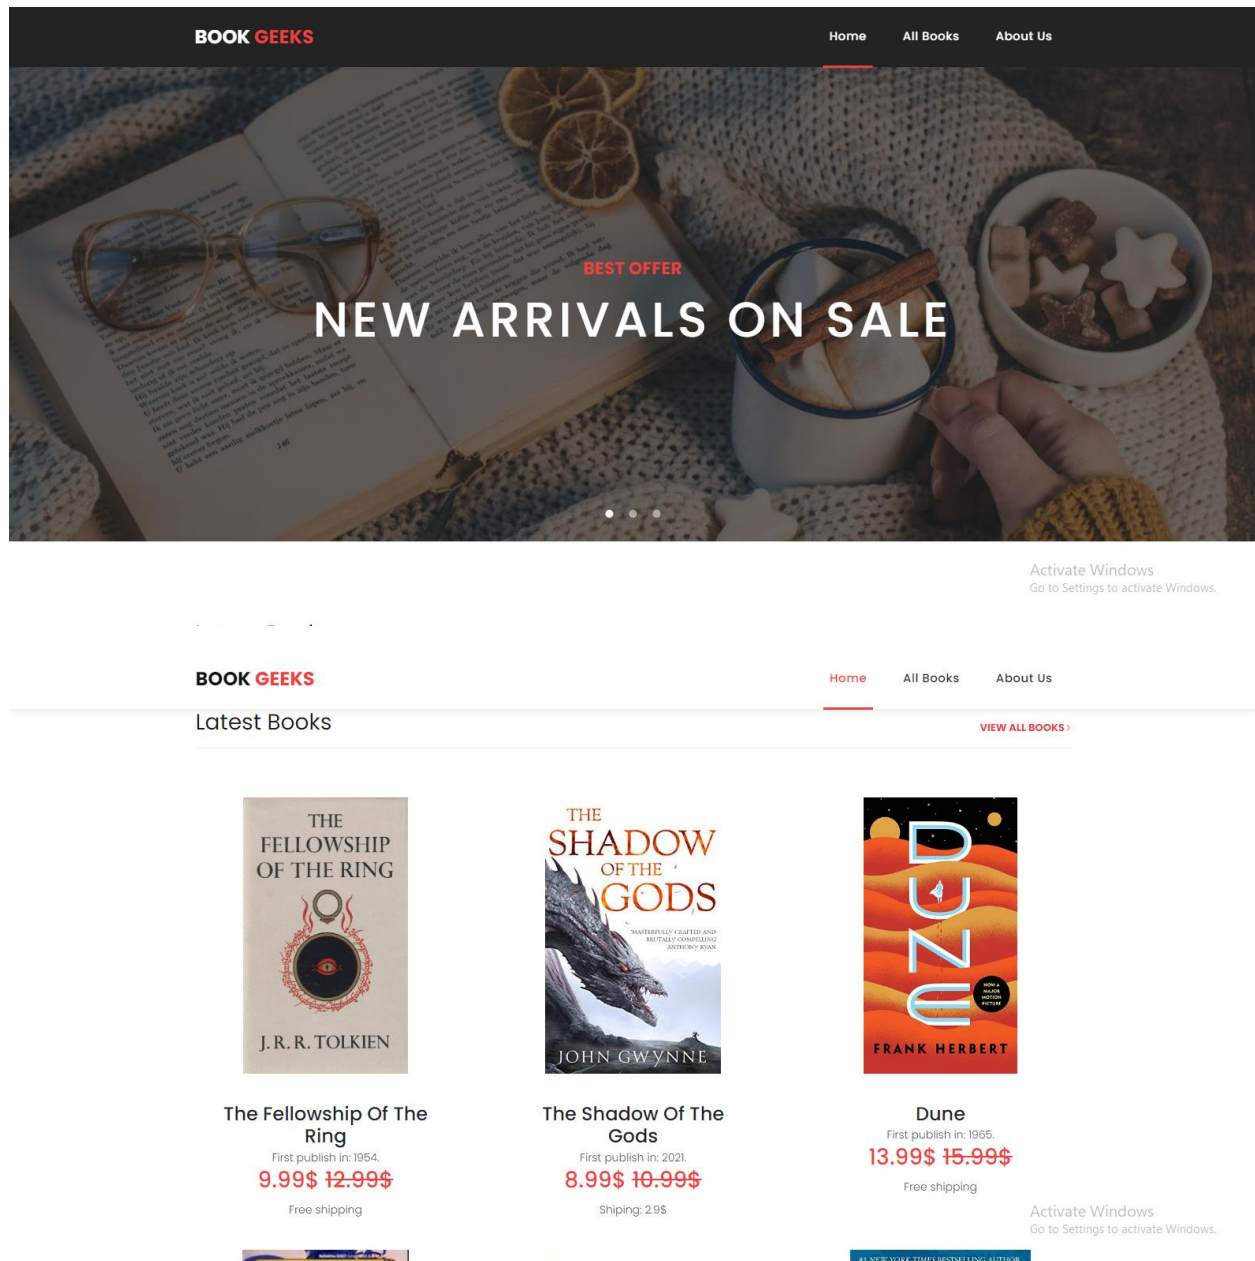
BOOK GEEKS

Home All Books About Us

BEST OFFER

NEW ARRIVALS ON SALE

Activate Windows
Go to Settings to activate Windows.

BOOK GEEKS

Home All Books About Us

Latest Books

VIEW ALL BOOKS ›

THE FELLOWSHIP OF THE RING

J. R. R. TOLKIEN

THE SHADOW OF THE GODS

'MASTERFULLY CRAFTED AND BRUTALLY COMPELLING' ANTHONY RYAN

JOHN GWYNNE

DUNE

NOW A MAJOR MOTION PICTURE

FRANK HERBERT

The Fellowship Of The Ring
First publish in: 1954.
9.99$ ~~12.99$~~
Free shipping

The Shadow Of The Gods
First publish in: 2021.
8.99$ ~~10.99$~~
Shiping: 2.9$

Dune
First publish in: 1965.
13.99$ ~~15.99$~~
Free shipping

Activate Windows
Go to Settings to activate Windows.

#1 NEW YORK TIMES BESTSELLING AUTHOR